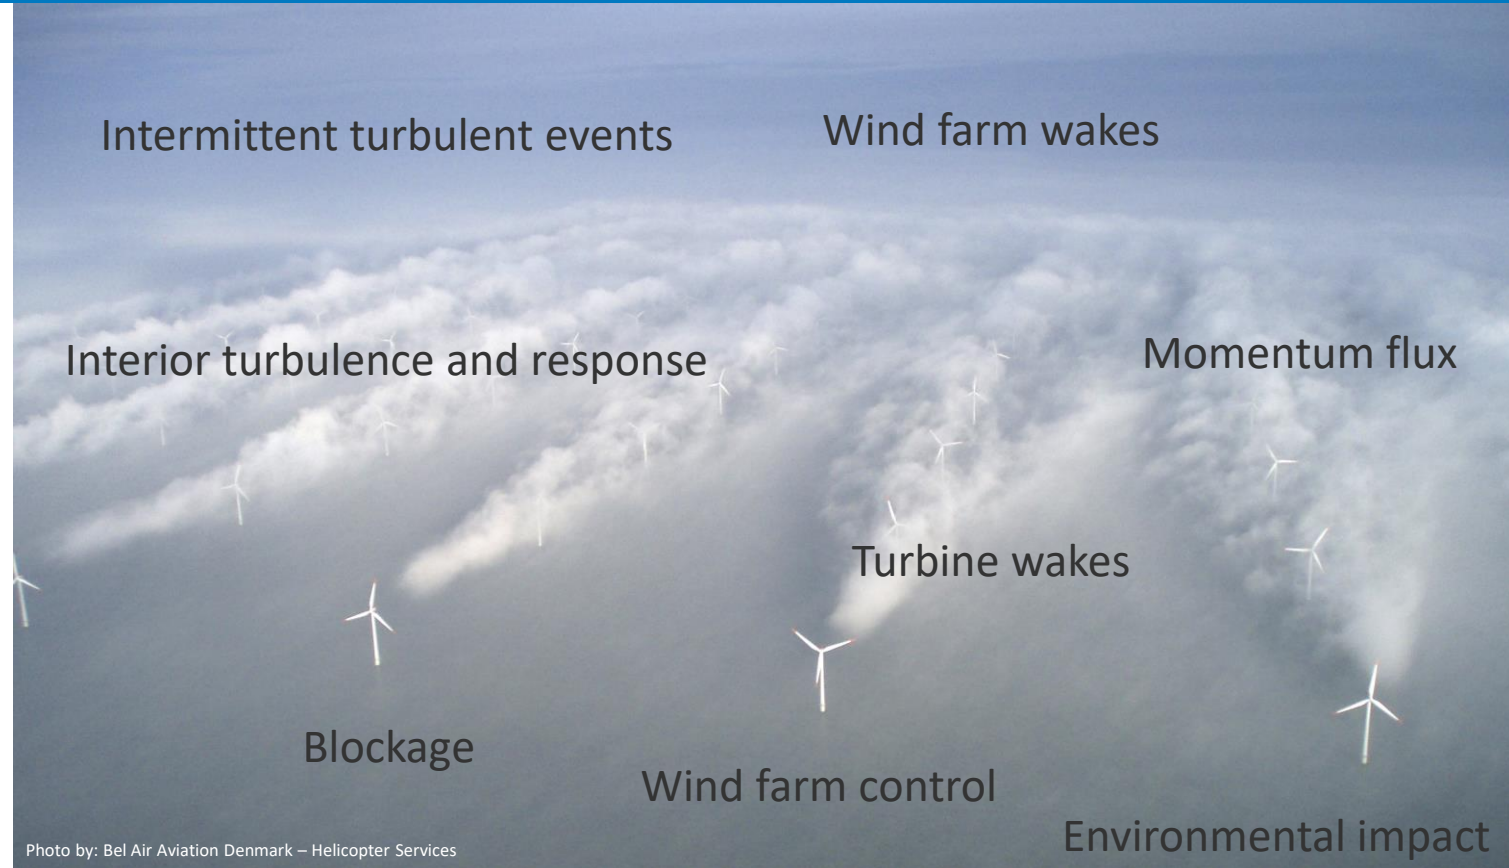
Intermittent turbulent events

Wind farm wakes

Interior turbulence and response

Momentum flux

Turbine wakes

Blockage

Wind farm control

Environmental impact

Photo by: Bel Air Aviation Denmark – Helicopter Services